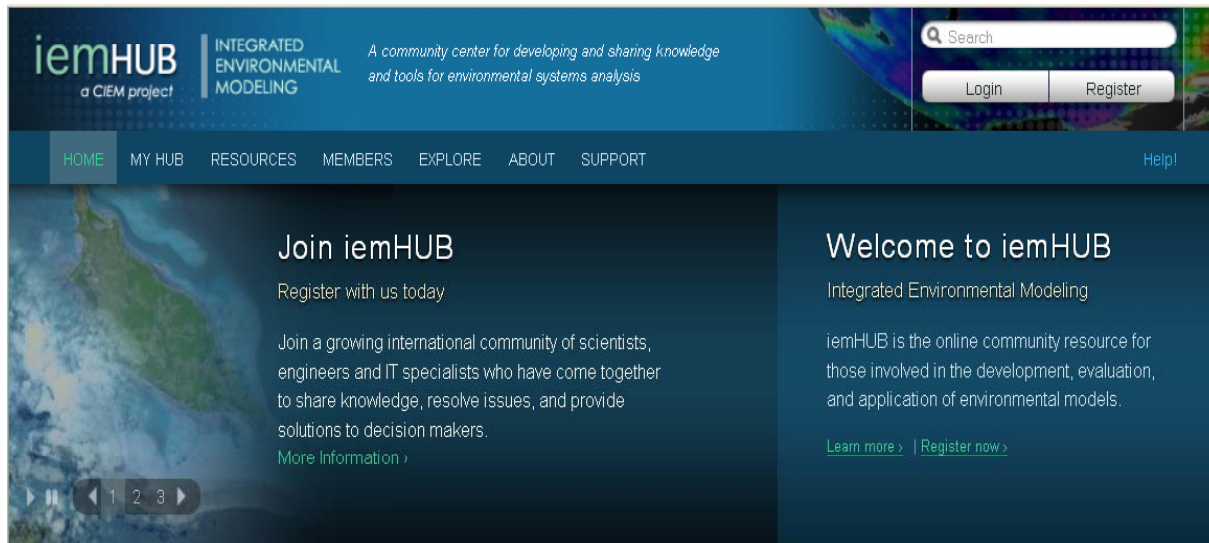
iemHUB
a CIEM project

INTEGRATED
ENVIRONMENTAL
MODELING

A community center for developing and sharing knowledge and tools for environmental systems analysis

Search

Login | Register

HOME MY HUB RESOURCES MEMBERS EXPLORE ABOUT SUPPORT

Help!

Join iemHUB

Register with us today

Join a growing international community of scientists, engineers and IT specialists who have come together to share knowledge, resolve issues, and provide solutions to decision makers.

More Information ›

1 2 3

Welcome to iemHUB

Integrated Environmental Modeling

iemHUB is the online community resource for those involved in the development, evaluation, and application of environmental models.

Learn more › | Register now ›